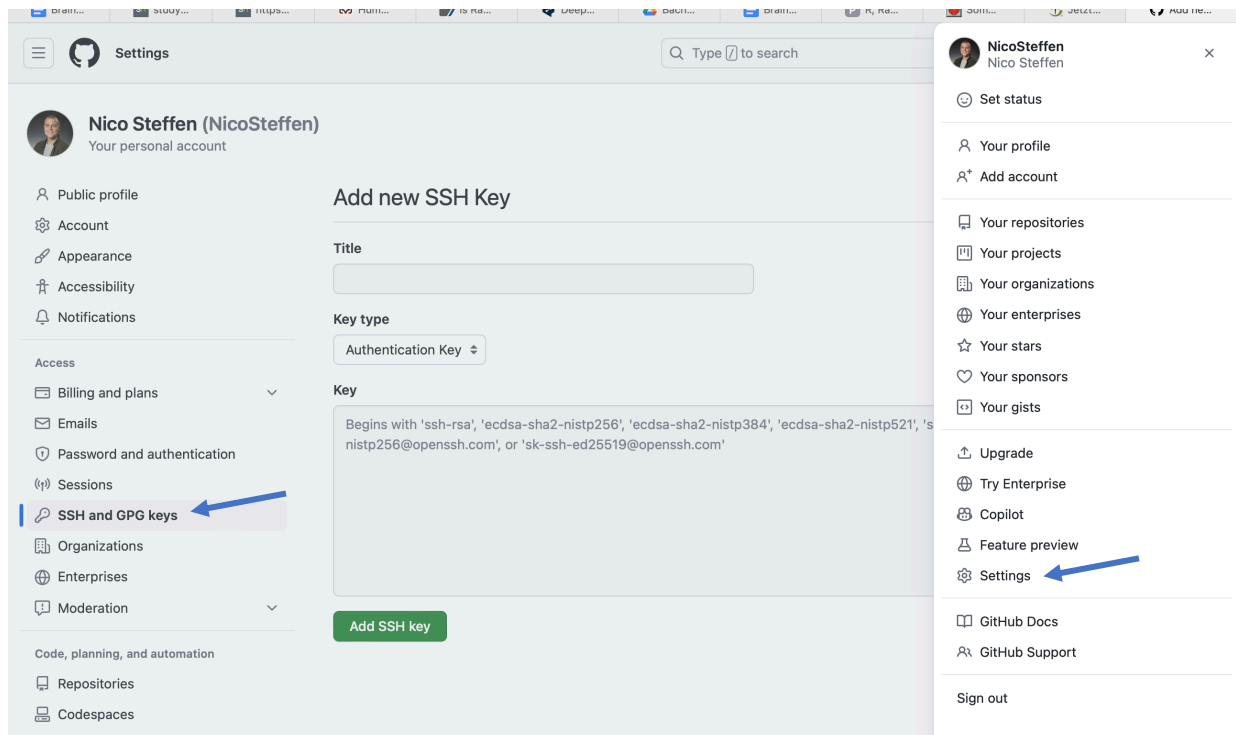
Brain... study... https... Hum... Is Ra... Deep... Bach... Brain... R, Ra... Som... Jetzt... Add ne...

Settings

Type / to search

Nico Steffen (NicoSteffen)
Your personal account

Public profile
Account
Appearance
Accessibility
Notifications

Access
Billing and plans
Emails
Password and authentication
Sessions
SSH and GPG keys
Organizations
Enterprises
Moderation

Code, planning, and automation
Repositories
Codespaces

Add new SSH Key

Title

Key type
Authentication Key

Key
Begins with 'ssh-rsa', 'ecdsa-sha2-nistp256', 'ecdsa-sha2-nistp384', 'ecdsa-sha2-nistp521', 's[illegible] nistp256@openssh.com', or 'sk-ssh-ed25519@openssh.com'

Add SSH key

NicoSteffen
Nico Steffen

Set status

Your profile
Add account

Your repositories
Your projects
Your organizations
Your enterprises
Your stars
Your sponsors
Your gists

Upgrade
Try Enterprise
Copilot
Feature preview
Settings

GitHub Docs
GitHub Support

Sign out